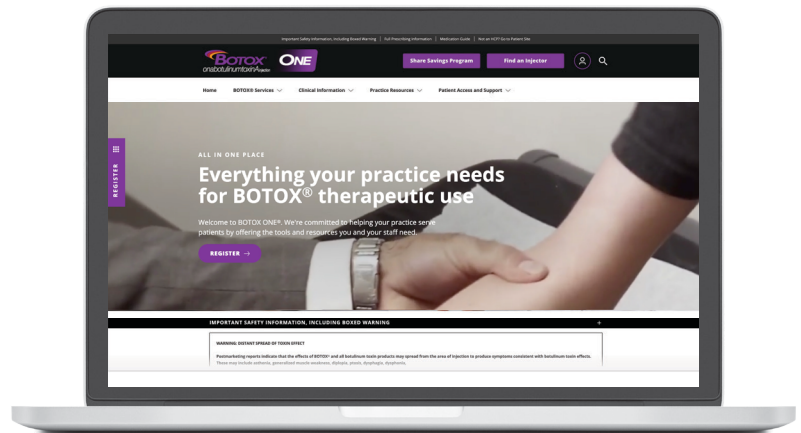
Important Safety Information, Including Boxed Warning | Full Prescribing Information | Medication Guide | Not an HCP? Go to Patient Site

BOTOX onabotulinumtoxinA for injection ONE

Share Savings Program

Find an Injector

Home BOTOX® Services Clinical Information Practice Resources Patient Access and Support

REGISTER

ALL IN ONE PLACE

Everything your practice needs for BOTOX® therapeutic use

Welcome to BOTOX ONE®. We're committed to helping your practice serve patients by offering the tools and resources you and your staff need.

REGISTER →

IMPORTANT SAFETY INFORMATION, INCLUDING BOXED WARNING +

WARNING: DISTANT SPREAD OF TOXIN EFFECT

Postmarketing reports indicate that the effects of BOTOX® and all botulinum toxin products may spread from the area of injection to produce symptoms consistent with botulinum toxin effects. These may include asthenia, generalized muscle weakness, diplopia, ptosis, dysphagia, dysphonia,